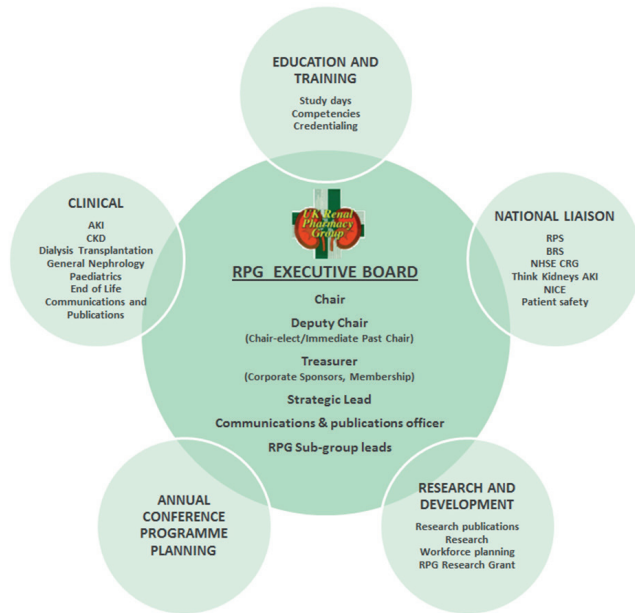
EDUCATION AND TRAINING
Study days
Competencies
Credentialing

CLINICAL
AKI
CKD
Dialysis Transplantation
General Nephrology
Paediatrics
End of Life
Communications and Publications

UK Renal Pharmacy Group

NATIONAL LIAISON
RPS
BRS
NHSE CRG
Think Kidneys AKI
NICE
Patient safety

RPG EXECUTIVE BOARD
Chair
Deputy Chair
(Chair-elect/Immediate Past Chair)
Treasurer
(Corporate Sponsors, Membership)
Strategic Lead
Communications & publications officer
RPG Sub-group leads

ANNUAL CONFERENCE PROGRAMME PLANNING

RESEARCH AND DEVELOPMENT
Research publications
Research
Workforce planning
RPG Research Grant